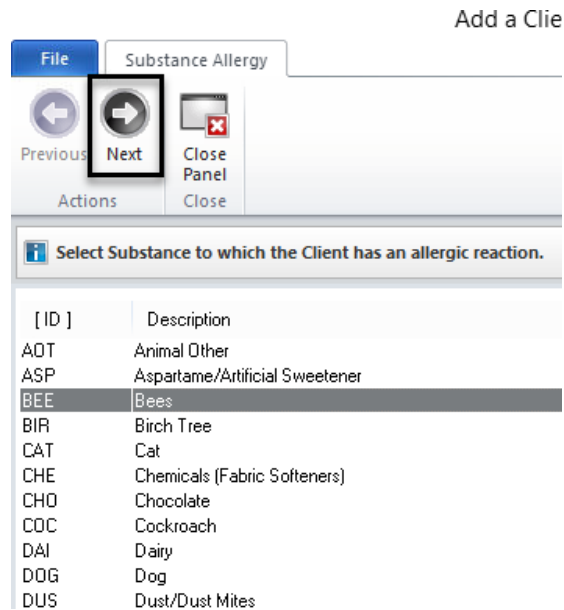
Add a Clie

File | Substance Allergy

Previous | Next | Close Panel

Actions | Close

Select Substance to which the Client has an allergic reaction.

| [ ID ] | Description |
|---|---|
| AOT | Animal Other |
| ASP | Aspartame/Artificial Sweetener |
| BEE | Bees |
| BIR | Birch Tree |
| CAT | Cat |
| CHE | Chemicals (Fabric Softeners) |
| CHO | Chocolate |
| COC | Cockroach |
| DAI | Dairy |
| DOG | Dog |
| DUS | Dust/Dust Mites |